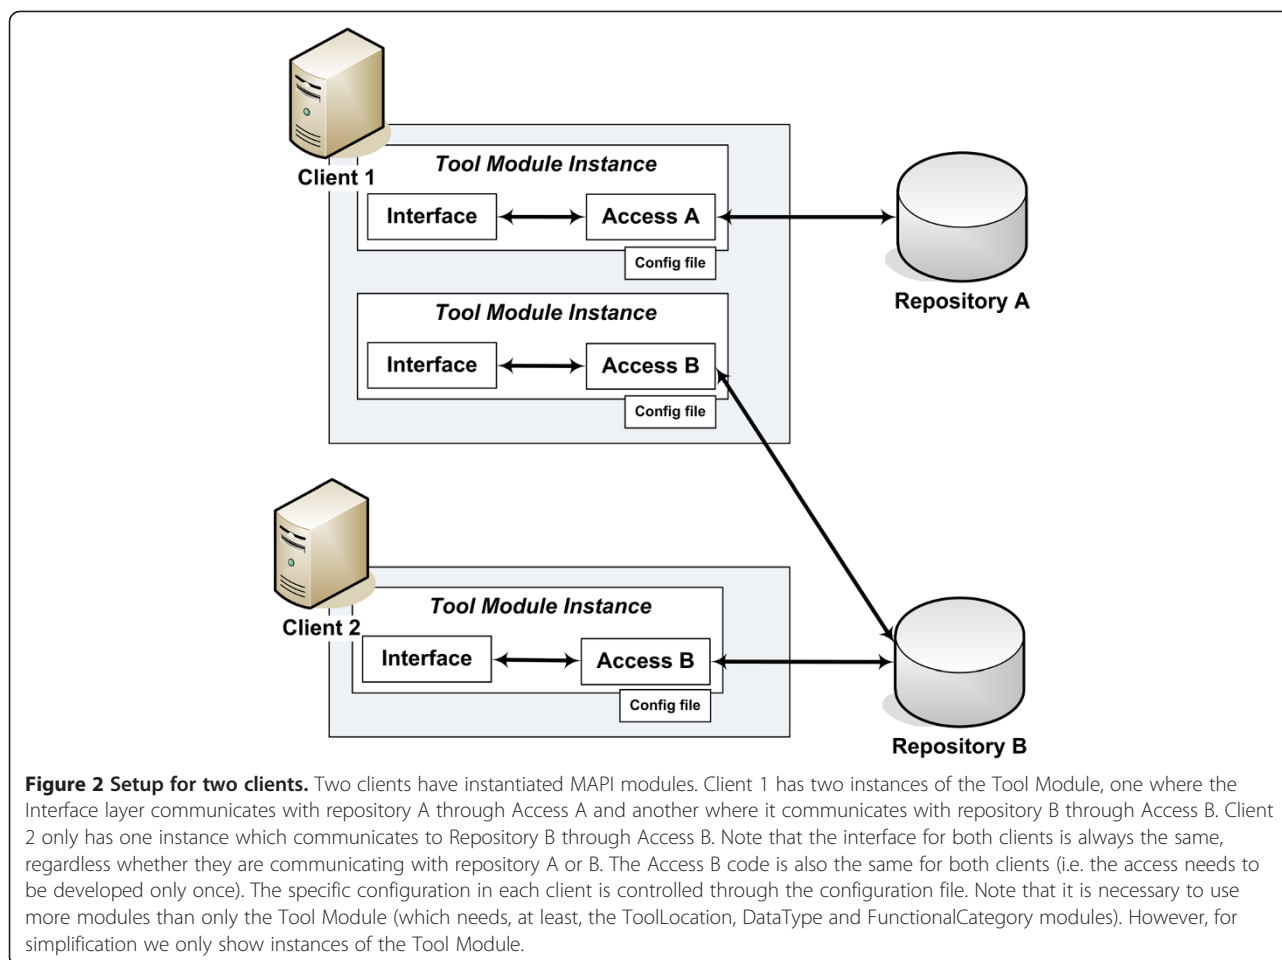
Client 1

Tool Module Instance

Interface

Access A

Config file

Tool Module Instance

Interface

Access B

Config file

Repository A

Client 2

Tool Module Instance

Interface

Access B

Config file

Repository B

**Figure 2 Setup for two clients.** Two clients have instantiated MAPI modules. Client 1 has two instances of the Tool Module, one where the Interface layer communicates with repository A through Access A and another where it communicates with repository B through Access B. Client 2 only has one instance which communicates to Repository B through Access B. Note that the interface for both clients is always the same, regardless whether they are communicating with repository A or B. The Access B code is also the same for both clients (i.e. the access needs to be developed only once). The specific configuration in each client is controlled through the configuration file. Note that it is necessary to use more modules than only the Tool Module (which needs, at least, the ToolLocation, DataType and FunctionalCategory modules). However, for simplification we only show instances of the Tool Module.